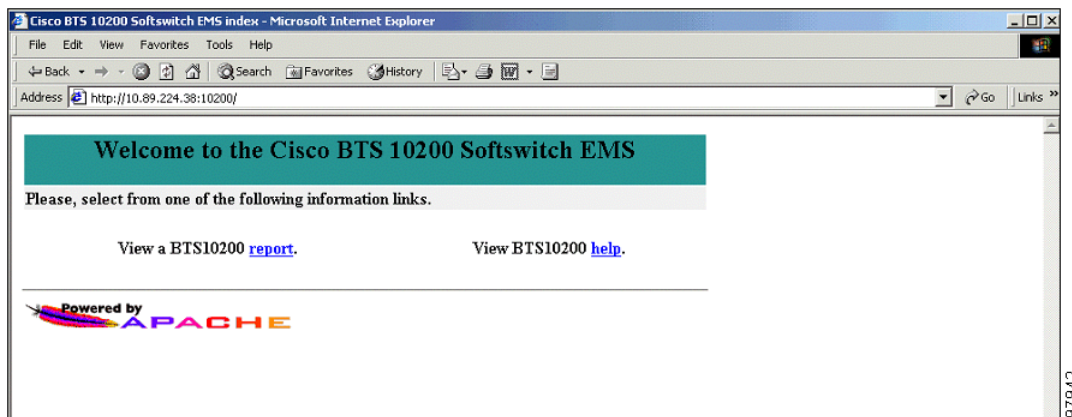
Cisco BTS 10200 Softswitch EMS index - Microsoft Internet Explorer

File Edit View Favorites Tools Help

Back Search Favorites History

Address http://10.89.224.38:10200/ Go Links »

Welcome to the Cisco BTS 10200 Softswitch EMS

Please, select from one of the following information links.

View a BTS10200 report.

View BTS10200 help.

Powered by APACHE

97942